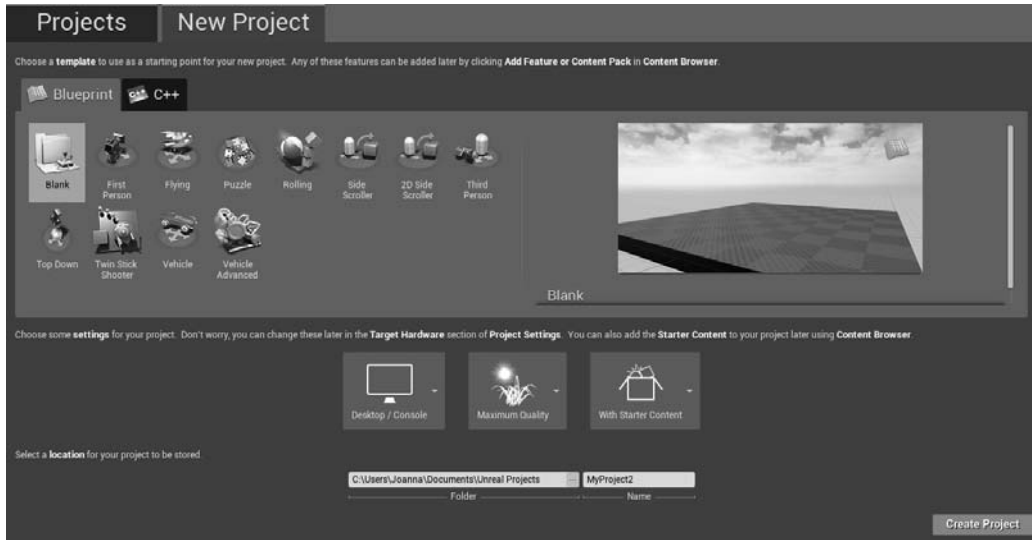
Projects New Project

Choose a template to use as a starting point for your new project. Any of these features can be added later by clicking Add Feature or Content Pack in Content Browser.

Blueprint C++

Blank
First Person
Flying
Puzzle
Rolling
Side Scroller
2D Side Scroller
Third Person
Top Down
Twin Stick Shooter
Vehicle
Vehicle Advanced

Blank

Choose some settings for your project. Don't worry, you can change these later in the Target Hardware section of Project Settings. You can also add the Starter Content to your project later using Content Browser.

Desktop / Console
Maximum Quality
With Starter Content

Select a location for your project to be stored.

C:\Users\Joanna\Documents\Unreal Projects ... MyProject2
Folder Name

Create Project